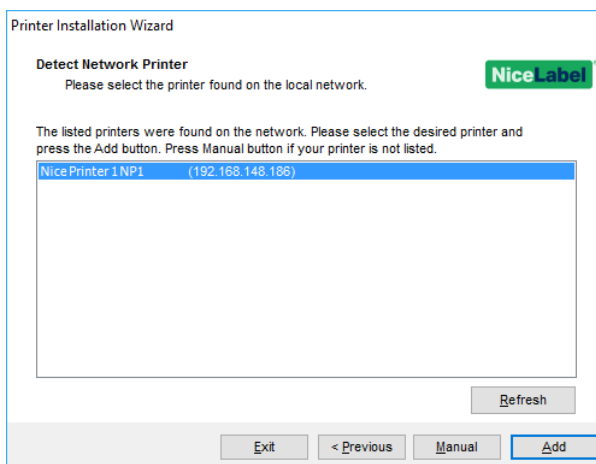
Printer Installation Wizard

Detect Network Printer

Please select the printer found on the local network.

NiceLabel

The listed printers were found on the network. Please select the desired printer and press the Add button. Press Manual button if your printer is not listed.

Nice Printer 1 NP1 (192.168.148.186)

Refresh

Exit

< Previous

Manual

Add